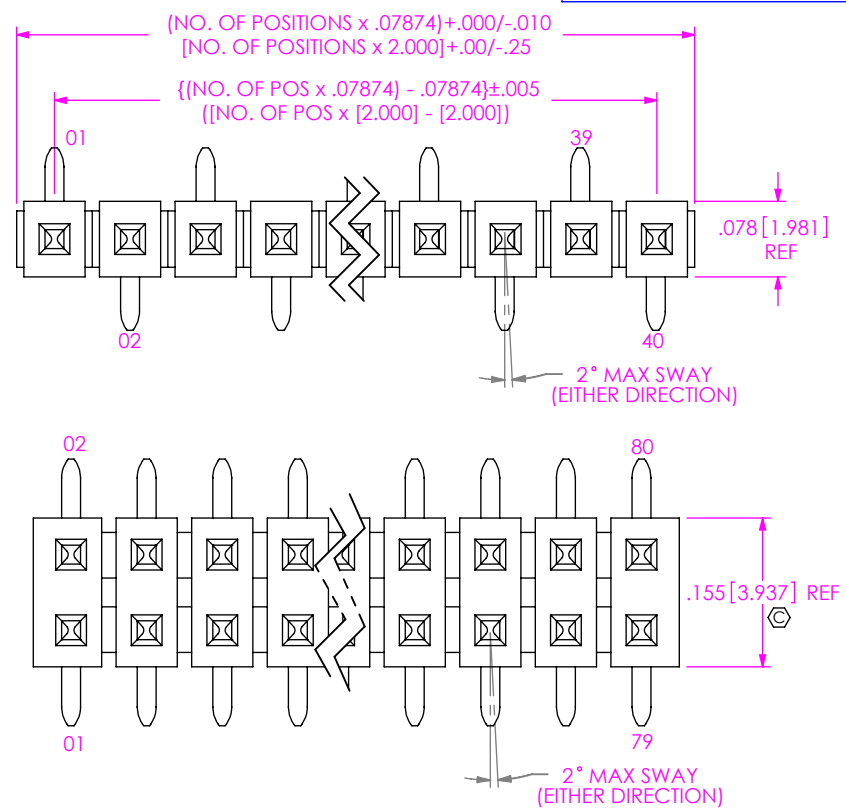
(NO. OF POSITIONS x .07874)+.000/-.010
[NO. OF POSITIONS x 2.000]+.00/-.25

{(NO. OF POS x .07874) - .07874}±.005
([NO. OF POS x [2.000] - [2.000])

01

39

.078 [1.981]
REF

02

40

2° MAX SWAY
(EITHER DIRECTION)

02

80

.155 [3.937] REF

C

01

79

2° MAX SWAY
(EITHER DIRECTION)